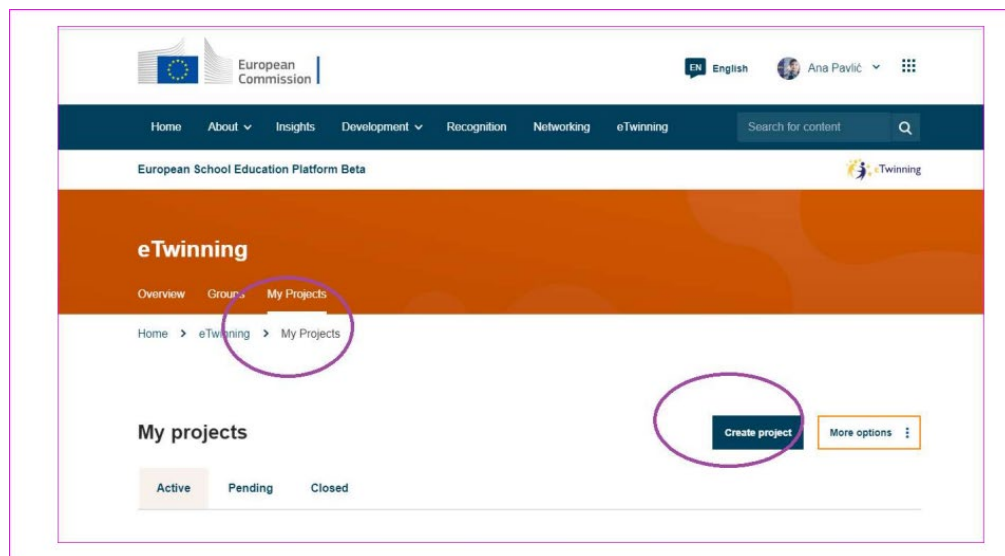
European Commission

EN English Ana Pavlič

Home About Insights Development Recognition Networking eTwinning Search for content

European School Education Platform Beta eTwinning

eTwinning

Overview Groups My Projects

Home > eTwinning > My Projects

My projects

Create project More options

Active Pending Closed